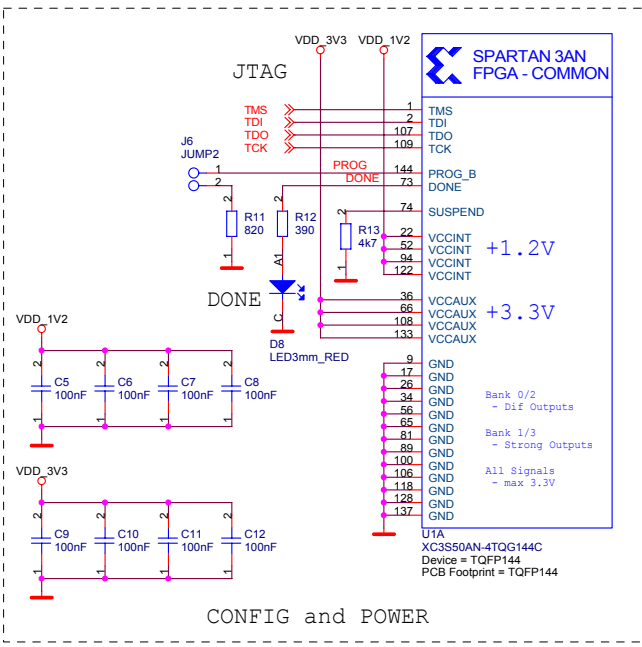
VDD_3V3 VDD_1V2

SPARTAN 3AN FPGA - COMMON

JTAG

TMS TDI TDO TCK

1 TMS
2 TDI
107 TDO
109 TCK

J6
JUMP2

PROG
DONE

144 PROG_B
73 DONE

1
2

2
R11
820
1

2
R12
390

2
R13
4k7
1

74 SUSPEND

22 VCCINT
52 VCCINT
94 VCCINT
122 VCCINT

+1.2V

A1

DONE

C
D8
LED3mm_RED

36 VCCAUX
66 VCCAUX
108 VCCAUX
133 VCCAUX

+3.3V

VDD_1V2

C5 100nF
C6 100nF
C7 100nF
C8 100nF

9 GND
17 GND
26 GND
34 GND
56 GND
65 GND
81 GND
89 GND
100 GND
106 GND
118 GND
128 GND
137 GND

Bank 0/2
 - Dif Outputs

Bank 1/3
 - Strong Outputs

All Signals
 - max 3.3V

VDD_3V3

C9 100nF
C10 100nF
C11 100nF
C12 100nF

U1A
XC3S50AN-4TQG144C
Device = TQFP144
PCB Footprint = TQFP144

CONFIG and POWER